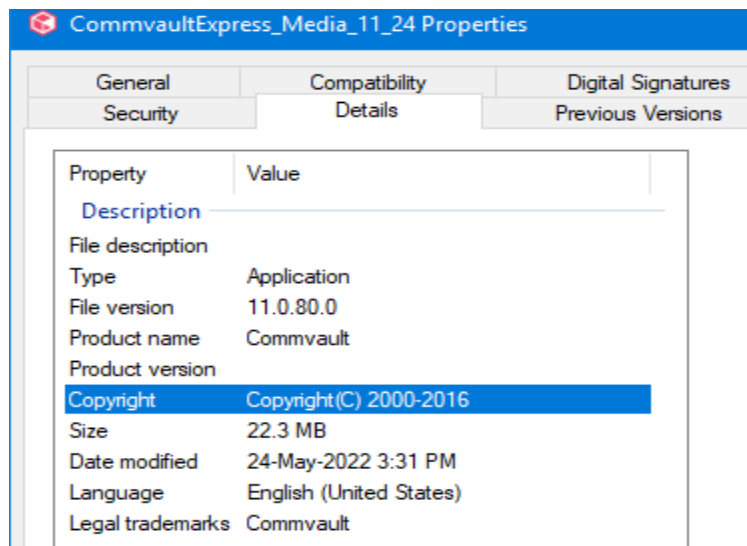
CommvaultExpress_Media_11_24 Properties

General
Compatibility
Digital Signatures
Security
Details
Previous Versions

| Property | Value |
|---|---|
| Description | |
| File description | |
| Type | Application |
| File version | 11.0.80.0 |
| Product name | Commvault |
| Product version | |
| Copyright | Copyright(C) 2000-2016 |
| Size | 22.3 MB |
| Date modified | 24-May-2022 3:31 PM |
| Language | English (United States) |
| Legal trademarks | Commvault |